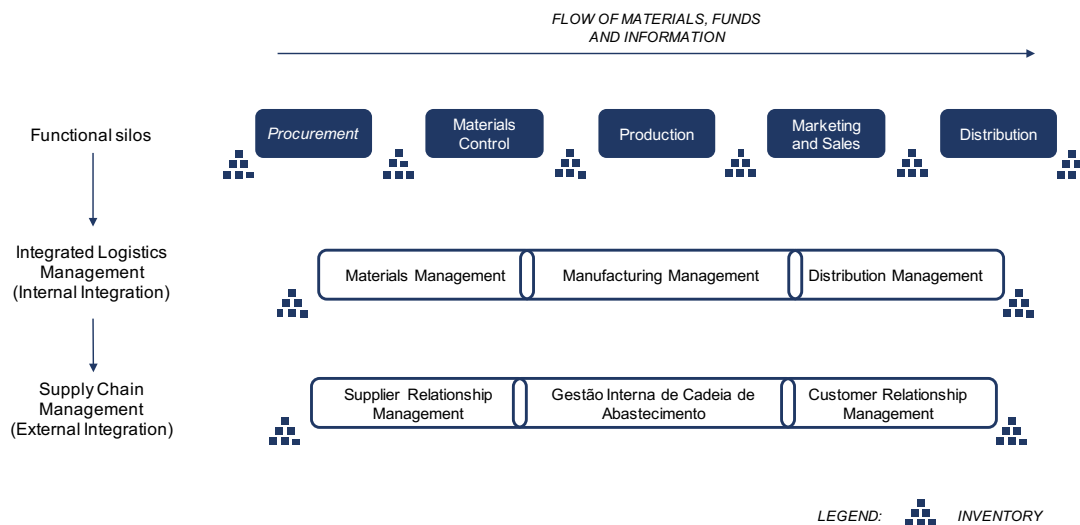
FLOW OF MATERIALS, FUNDS AND INFORMATION

Functional silos

Procurement

Materials Control

Production

Marketing and Sales

Distribution

Integrated Logistics Management (Internal Integration)

Materials Management

Manufacturing Management

Distribution Management

Supply Chain Management (External Integration)

Supplier Relationship Management

Gestão Interna de Cadeia de Abastecimento

Customer Relationship Management

LEGEND: INVENTORY